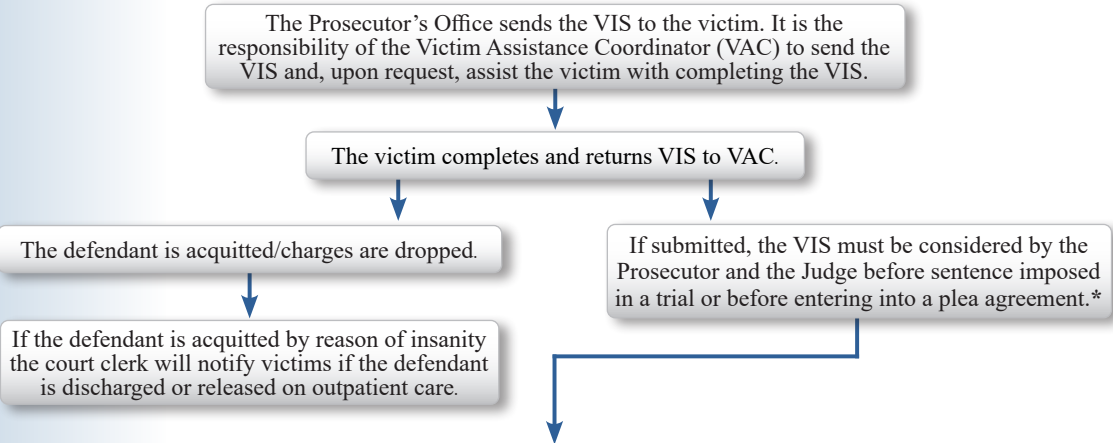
The Prosecutor's Office sends the VIS to the victim. It is the responsibility of the Victim Assistance Coordinator (VAC) to send the VIS and, upon request, assist the victim with completing the VIS.

The victim completes and returns VIS to VAC.

The defendant is acquitted/charges are dropped.

If the defendant is acquitted by reason of insanity the court clerk will notify victims if the defendant is discharged or released on outpatient care.

If submitted, the VIS must be considered by the Prosecutor and the Judge before sentence imposed in a trial or before entering into a plea agreement.*